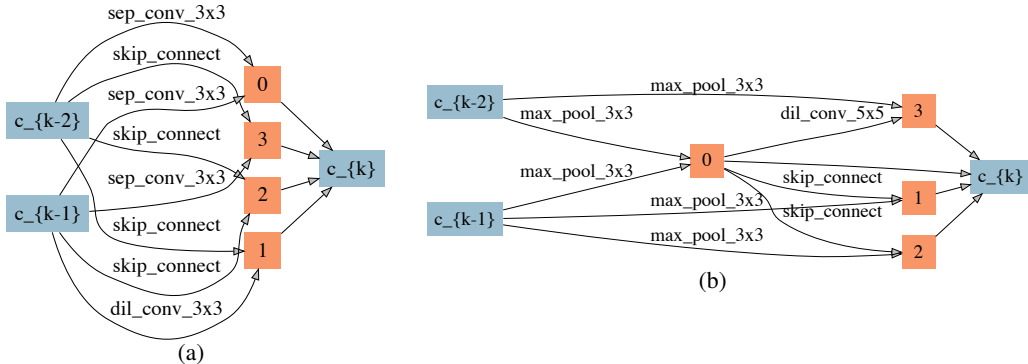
sep_conv_3x3
skip_connect
c_{k-2}
sep_conv_3x3
0
skip_connect
3
c_{k}
sep_conv_3x3
2
c_{k-1}
skip_connect
1
skip_connect
dil_conv_3x3
(a)

c_{k-2}
max_pool_3x3
max_pool_3x3
dil_conv_5x5
3
max_pool_3x3
0
c_{k}
skip_connect
c_{k-1}
max_pool_3x3
skip_connect
1
max_pool_3x3
2
(b)